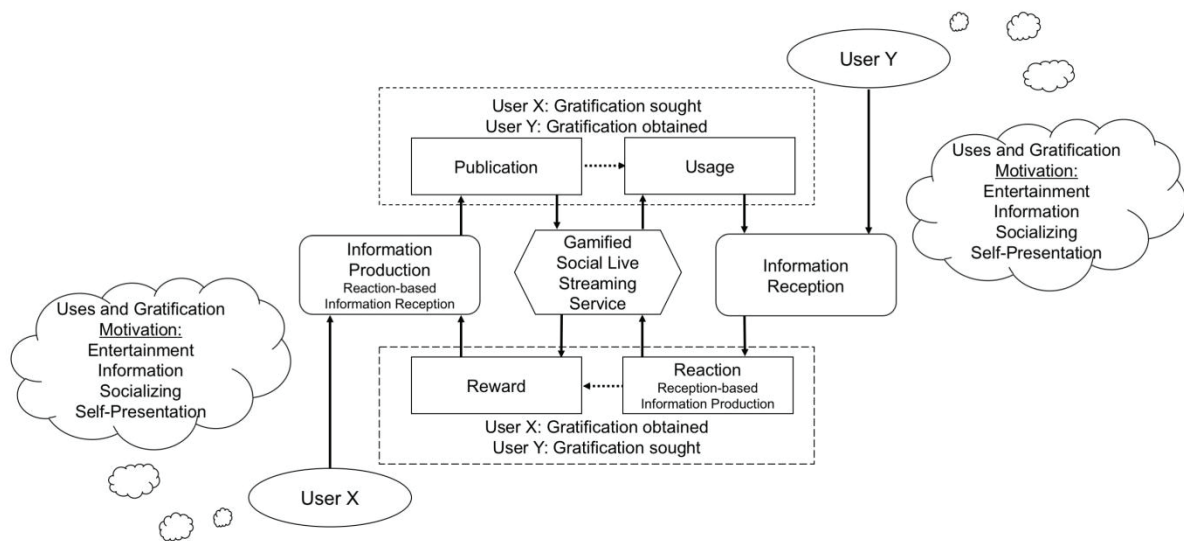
User Y

User X: Gratification sought
User Y: Gratification obtained

Publication

Usage

Uses and Gratification
Motivation:
Entertainment
Information
Socializing
Self-Presentation

Information Production
Reaction-based Information Reception

Gamified Social Live Streaming Service

Information Reception

Uses and Gratification
Motivation:
Entertainment
Information
Socializing
Self-Presentation

Reward

Reaction
Reception-based Information Production

User X: Gratification obtained
User Y: Gratification sought

User X